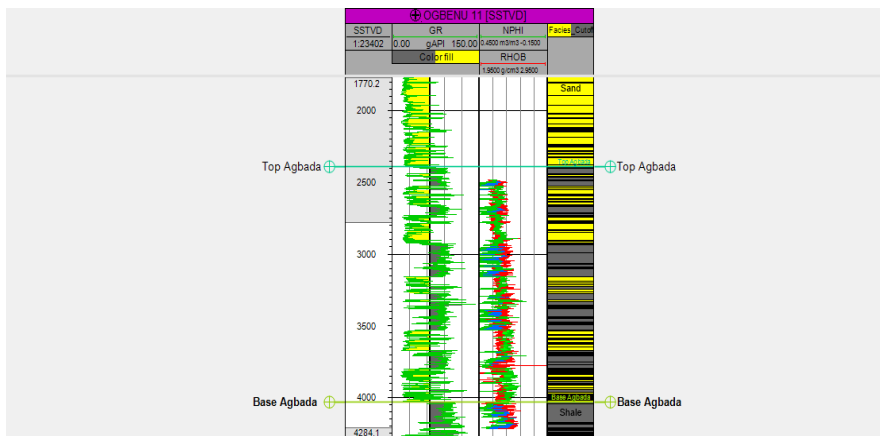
OGBENU 11 [SSTVD]

SSTVD
1:23402

GR
0.00 gAPI 150.00
Color fill

NPHI
0.4500 m3/m3 -0.1500
RHOB
1.9500 g/cm3 2.9500

Facies Cutoff

1770.2
2000
2500
3000
3500
4000
4284.1

Sand
Top Agbada
Base Agbada
Shale

Top Agbada
Top Agbada

Base Agbada
Base Agbada